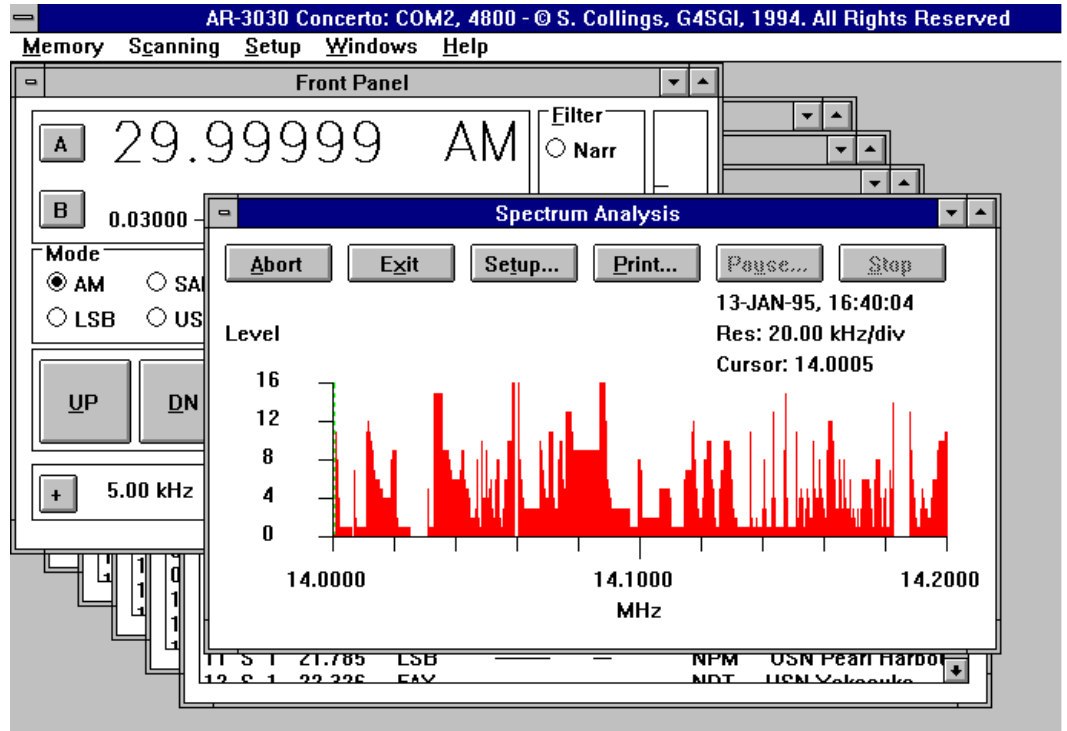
AR-3030 Concerto: COM2, 4800 - © S. Collings, G4SGI, 1994. All Rights Reserved

Memory Scanning Setup Windows Help

Front Panel

A 29.99999 AM

Filter
Narr

B 0.03000 –

Mode
AM SA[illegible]
LSB US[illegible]

UP DN

+ 5.00 kHz

Spectrum Analysis

Abort Exit Setup... Print... Pause... Stop

13-JAN-95, 16:40:04
Res: 20.00 kHz/div
Cursor: 14.0005

Level

16
12
8
4
0

14.0000 14.1000 14.2000
MHz

11 S 1 21.785 LSB —— — NPM USN Pearl Harbor
12 S 1 22.326 FAX NDT USN Yokosuka